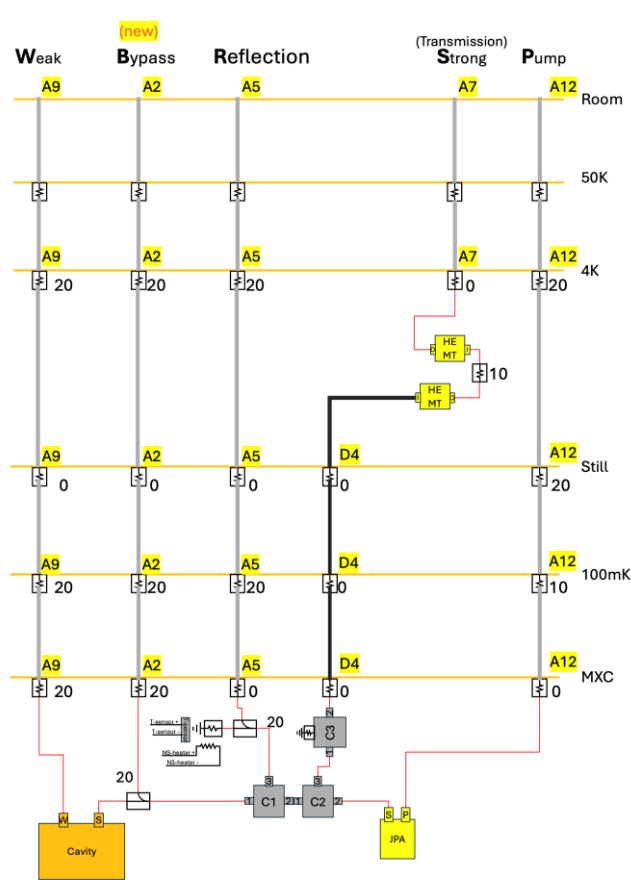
(new)

Weak Bypass Reflection (Transmission) Strong Pump

A9 A2 A5 A7 A12 Room

50K

A9 A2 A5 A7 A12 4K

20 20 20 0 20

HE MT

10

HE MT

A9 A2 A5 D4 A12 Still

0 0 0 0 20

A9 A2 A5 D4 A12 100mK

20 20 20 0 10

A9 A2 A5 D4 A12 MXC

20 20 0 0 0

T-sensor +
T-sensor -

20

C3

NS-heater +
NS-heater -

20

1 C1 2 1 C2 2

3 3

W S S P

Cavity JPA